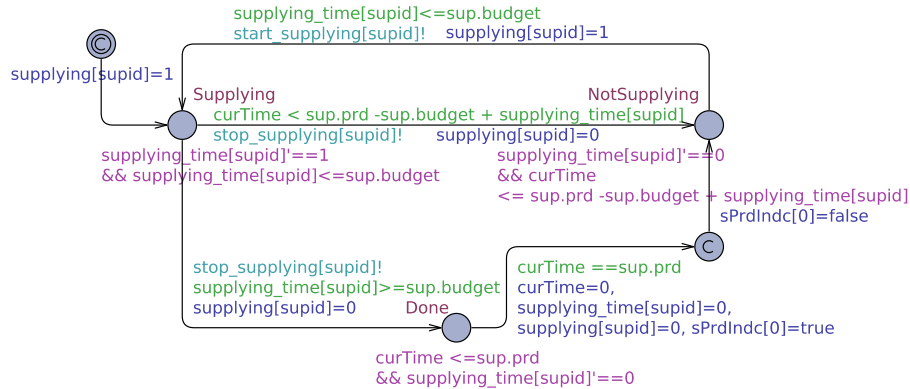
supplying_time[supid]<=sup.budget
start_supplying[supid]!
supplying[supid]=1

supplying[supid]=1

Supplying

NotSupplying

curTime < sup.prd -sup.budget + supplying_time[supid]
stop_supplying[supid]!
supplying[supid]=0

supplying_time[supid]'==1
&& supplying_time[supid]<=sup.budget

supplying_time[supid]'==0
&& curTime
<= sup.prd -sup.budget + supplying_time[supid]

sPrdIndc[0]=false

C

stop_supplying[supid]!
supplying_time[supid]>=sup.budget
supplying[supid]=0

Done

curTime ==sup.prd
curTime=0,
supplying_time[supid]=0,
supplying[supid]=0, sPrdIndc[0]=true

curTime <=sup.prd
&& supplying_time[supid]'==0